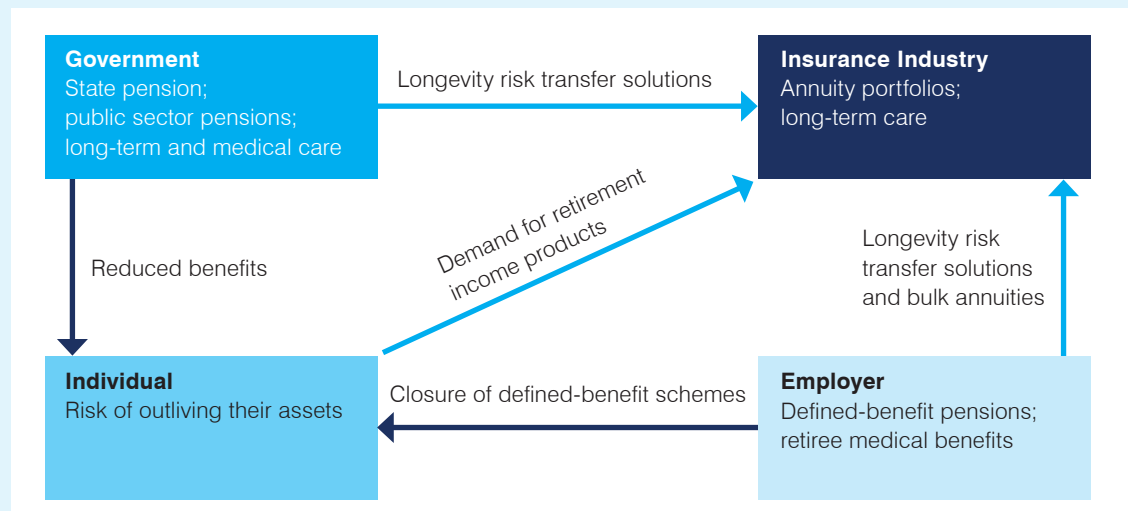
Government
State pension;
public sector pensions;
long-term and medical care

Longevity risk transfer solutions

Insurance Industry
Annuity portfolios;
long-term care

Reduced benefits

Demand for retirement income products

Longevity risk transfer solutions and bulk annuities

Individual
Risk of outliving their assets

Closure of defined-benefit schemes

Employer
Defined-benefit pensions;
retiree medical benefits